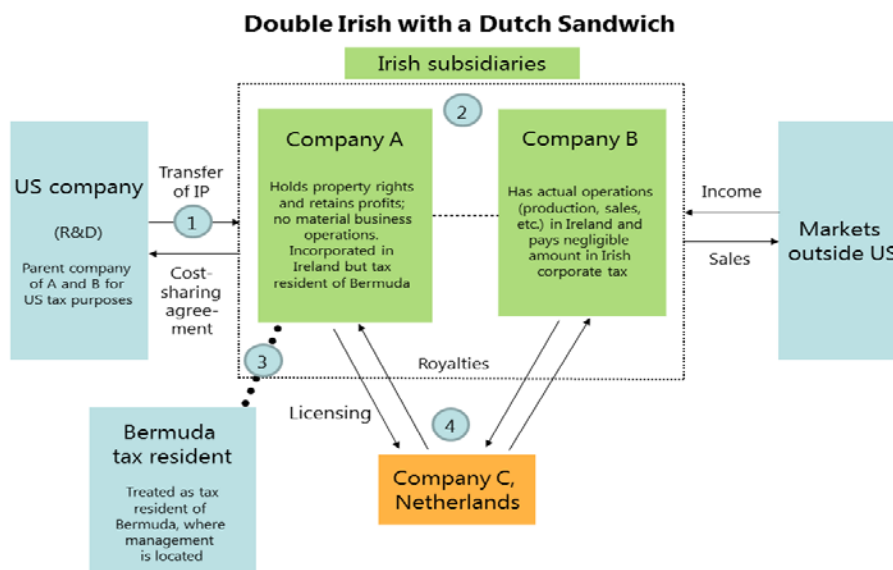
Double Irish with a Dutch Sandwich

Irish subsidiaries

US company

(R&D)

Parent company of A and B for US tax purposes

Transfer of IP

1

Cost-sharing agreement

2

Company A

Holds property rights and retains profits; no material business operations. Incorporated in Ireland but tax resident of Bermuda

Company B

Has actual operations (production, sales, etc.) in Ireland and pays negligible amount in Irish corporate tax

Income

Sales

Markets outside US

3

Royalties

Licensing

4

Bermuda tax resident

Treated as tax resident of Bermuda, where management is located

Company C, Netherlands